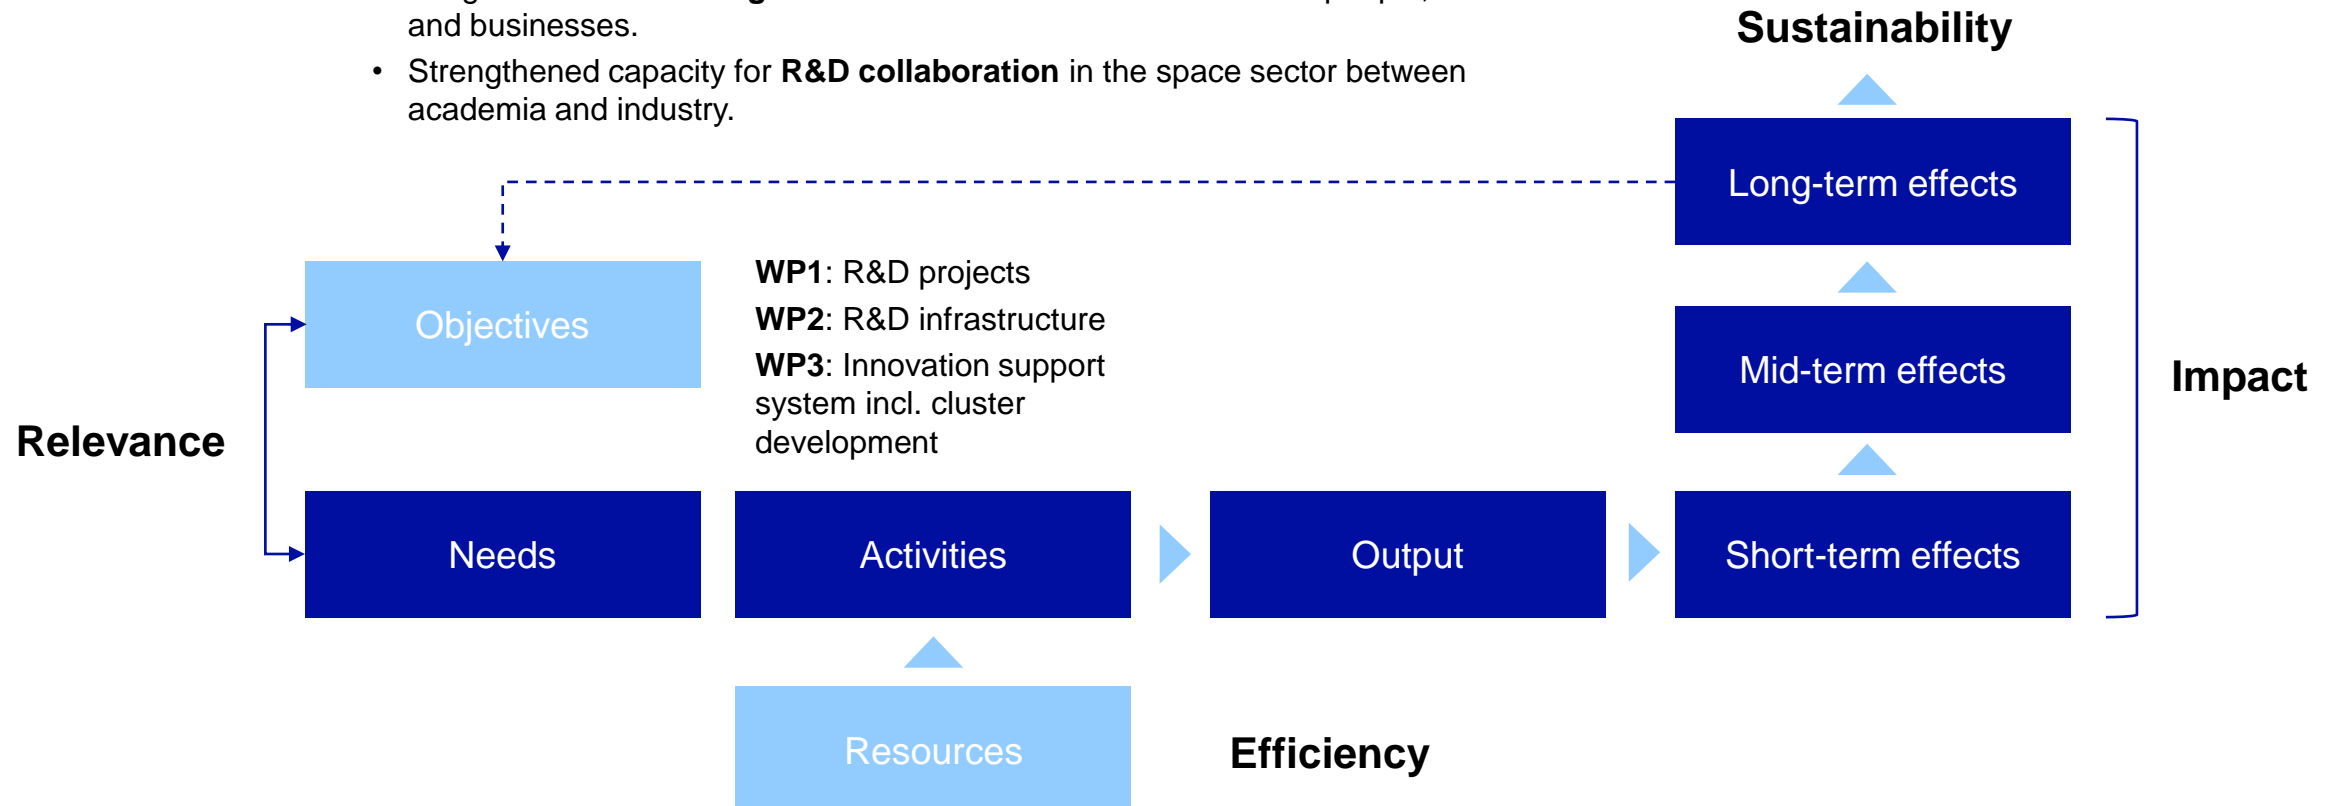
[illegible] and businesses.

• Strengthened capacity for **R&D collaboration** in the space sector between academia and industry.

Sustainability

Long-term effects

Objectives

**WP1**: R&D projects

**WP2**: R&D infrastructure

**WP3**: Innovation support system incl. cluster development

Mid-term effects

Impact

Relevance

Needs

Activities

Output

Short-term effects

Resources

Efficiency